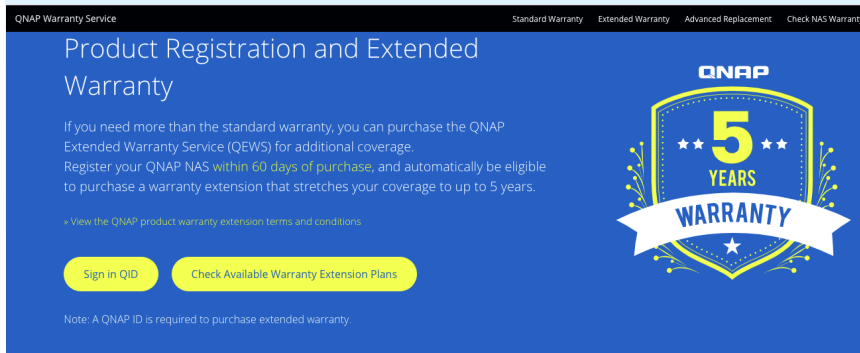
QNAP Warranty Service

Standard Warranty Extended Warranty Advanced Replacement Check NAS Warrant

Product Registration and Extended Warranty

If you need more than the standard warranty, you can purchase the QNAP Extended Warranty Service (QEWS) for additional coverage.
Register your QNAP NAS within 60 days of purchase, and automatically be eligible to purchase a warranty extension that stretches your coverage to up to 5 years.

» View the QNAP product warranty extension terms and conditions

Sign in QID

Check Available Warranty Extension Plans

Note: A QNAP ID is required to purchase extended warranty.

QNAP

5

YEARS

WARRANTY